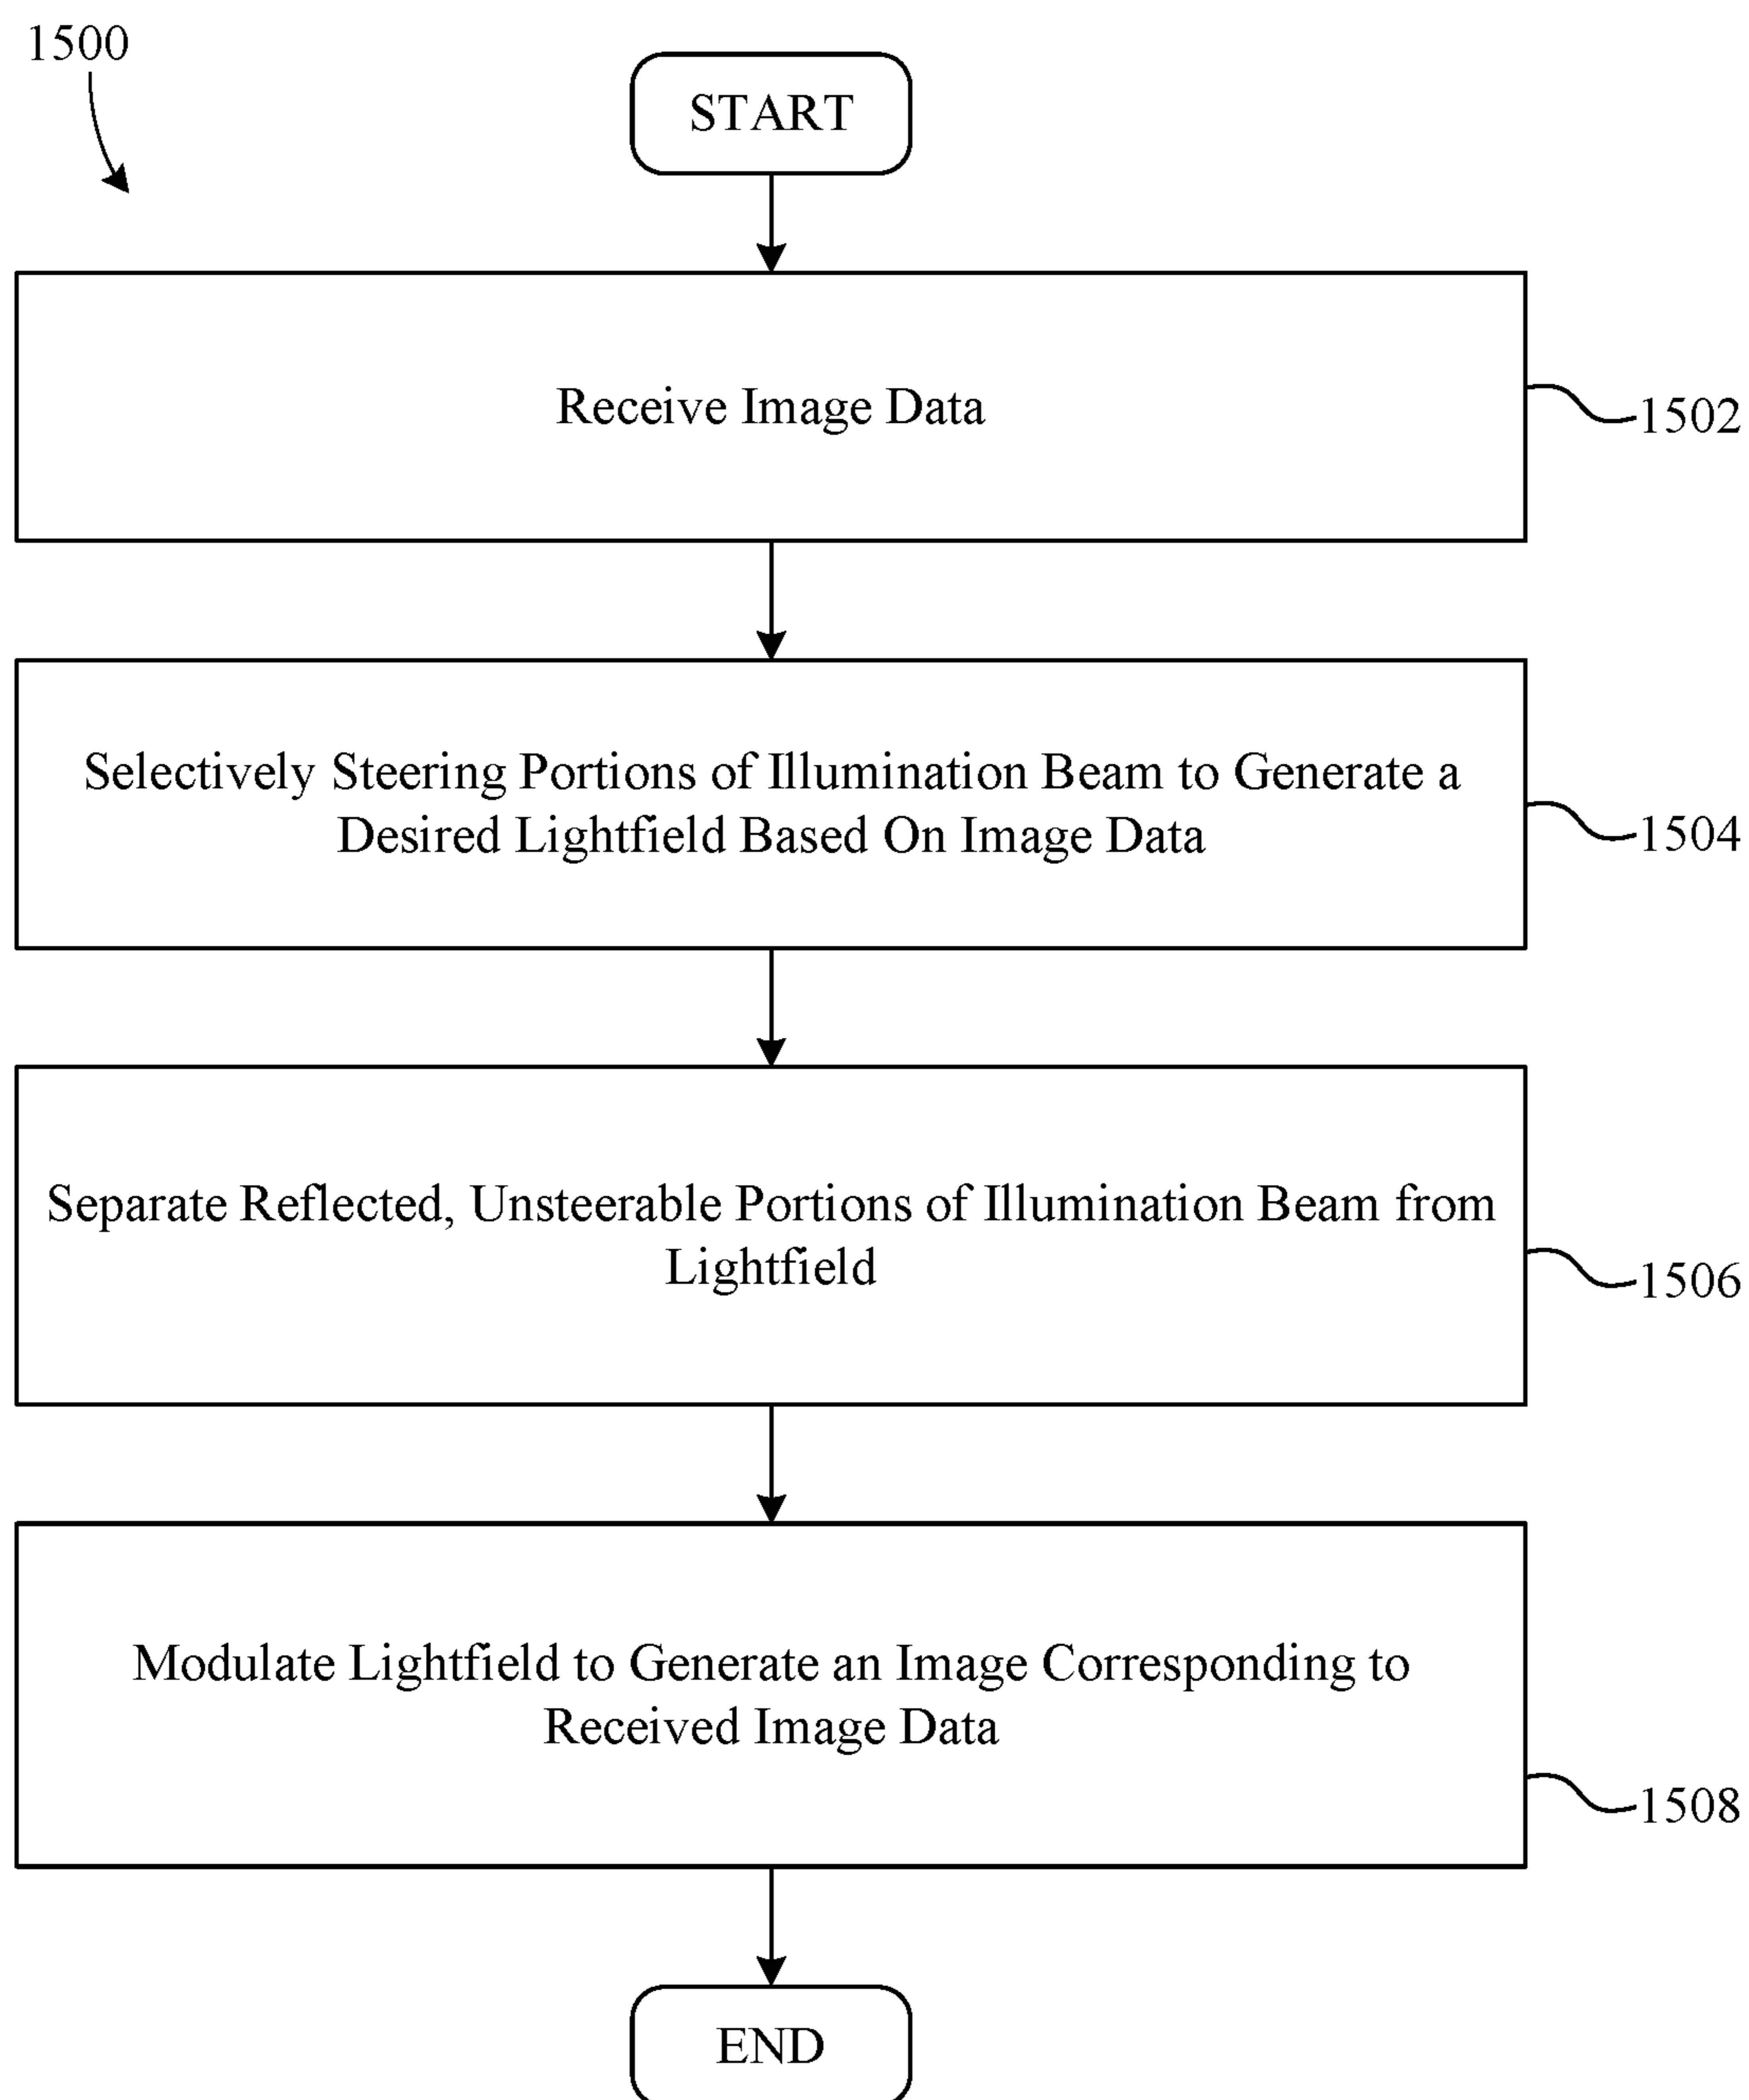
1500

START

Receive Image Data

1502

Selectively Steering Portions of Illumination Beam to Generate a Desired Lightfield Based On Image Data

1504

Separate Reflected, Unsteerable Portions of Illumination Beam from Lightfield

1506

Modulate Lightfield to Generate an Image Corresponding to Received Image Data

1508

END